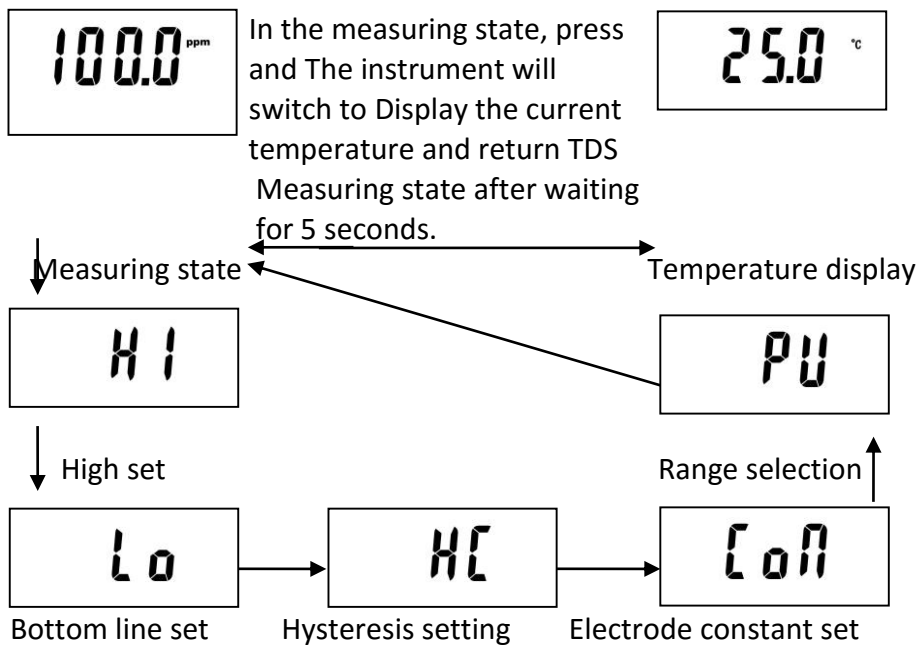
100.0 ppm

In the measuring state, press and The instrument will switch to Display the current temperature and return TDS Measuring state after waiting for 5 seconds.

25.0 ℃

Measuring state

Temperature display

HI

PU

High set

Range selection

Lo

HC

CoN

Bottom line set

Hysteresis setting

Electrode constant set